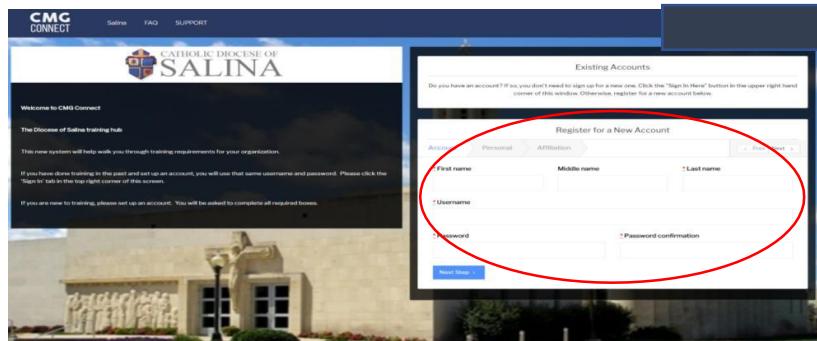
CMG CONNECT

Salina FAQ SUPPORT

CATHOLIC DIOCESE OF SALINA

Welcome to CMG Connect

The Diocese of Salina training hub

This new system will help walk you through training requirements for your organization.

If you have done training in the past and set up an account, you will use that same username and password. Please click the 'Sign In' tab in the top right corner of this screen.

If you are new to training, please set up an account. You will be asked to complete all required boxes.

Existing Accounts

Do you have an account? If so, you don't need to sign up for a new one. Click the "Sign In Here" button in the upper right hand corner of this window. Otherwise, register for a new account below.

Register for a New Account

Account Personal Affiliation

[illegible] Next

* First name

Middle name

* Last name

* Username

* Password

* Password confirmation

Next Step ›